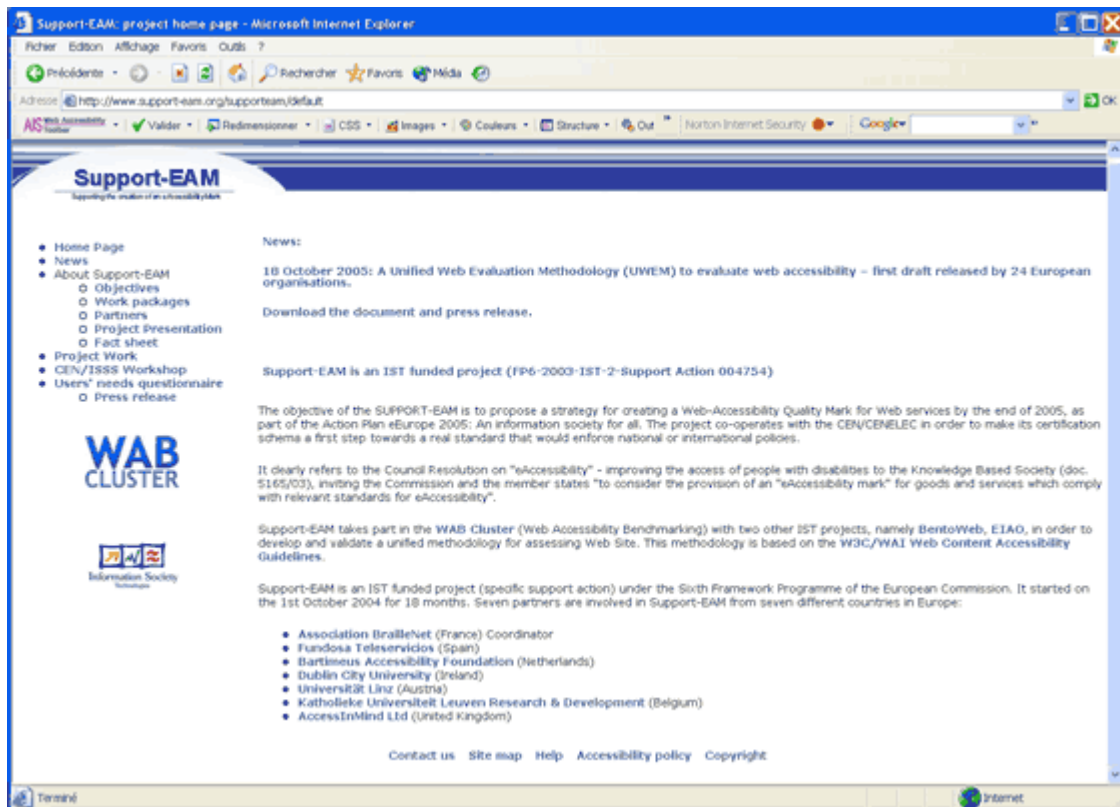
Support-EAM: project home page - Microsoft Internet Explorer

Fichier Edition Affichage Favoris Outils ?

Précédente Rechercher Favoris Média

Adresse http://www.support-eam.org/supportеam/default

OK

AIS Web Accessibility toolbar Valider Redimensionner CSS Images Couleurs Structure Out Norton Internet Security Google

Support-EAM
Supporting the creation of an eAccessibility Mark

• Home Page
• News
• About Support-EAM
  ○ Objectives
  ○ Work packages
  ○ Partners
  ○ Project Presentation
  ○ Fact sheet
• Project Work
• CEN/ISSS Workshop
• Users' needs questionnaire
  ○ Press release

WAB CLUSTER

Information Society Technologies

News:

18 October 2005: A Unified Web Evaluation Methodology (UWEM) to evaluate web accessibility – first draft released by 24 European organisations.

Download the document and press release.

Support-EAM is an IST funded project (FP6-2003-IST-2-Support Action 004754)

The objective of the SUPPORT-EAM is to propose a strategy for creating a Web-Accessibility Quality Mark for Web services by the end of 2005, as part of the Action Plan eEurope 2005: An information society for all. The project co-operates with the CEN/CENELEC in order to make its certification schema a first step towards a real standard that would enforce national or international policies.

It clearly refers to the Council Resolution on "eAccessibility" - improving the access of people with disabilities to the Knowledge Based Society (doc. 5165/03), inviting the Commission and the member states "to consider the provision of an "eAccessibility mark" for goods and services which comply with relevant standards for eAccessibility".

Support-EAM takes part in the WAB Cluster (Web Accessibility Benchmarking) with two other IST projects, namely BentoWeb, EIAO, in order to develop and validate a unified methodology for assessing Web Site. This methodology is based on the W3C/WAI Web Content Accessibility Guidelines.

Support-EAM is an IST funded project (specific support action) under the Sixth Framework Programme of the European Commission. It started on the 1st October 2004 for 18 months. Seven partners are involved in Support-EAM from seven different countries in Europe:

• Association BrailleNet (France) Coordinator
• Fundosa Teleservicios (Spain)
• Bartimeus Accessibility Foundation (Netherlands)
• Dublin City University (Ireland)
• Universität Linz (Austria)
• Katholieke Universiteit Leuven Research & Development (Belgium)
• AccessInMind Ltd (United Kingdom)

Contact us Site map Help Accessibility policy Copyright

Terminé Internet